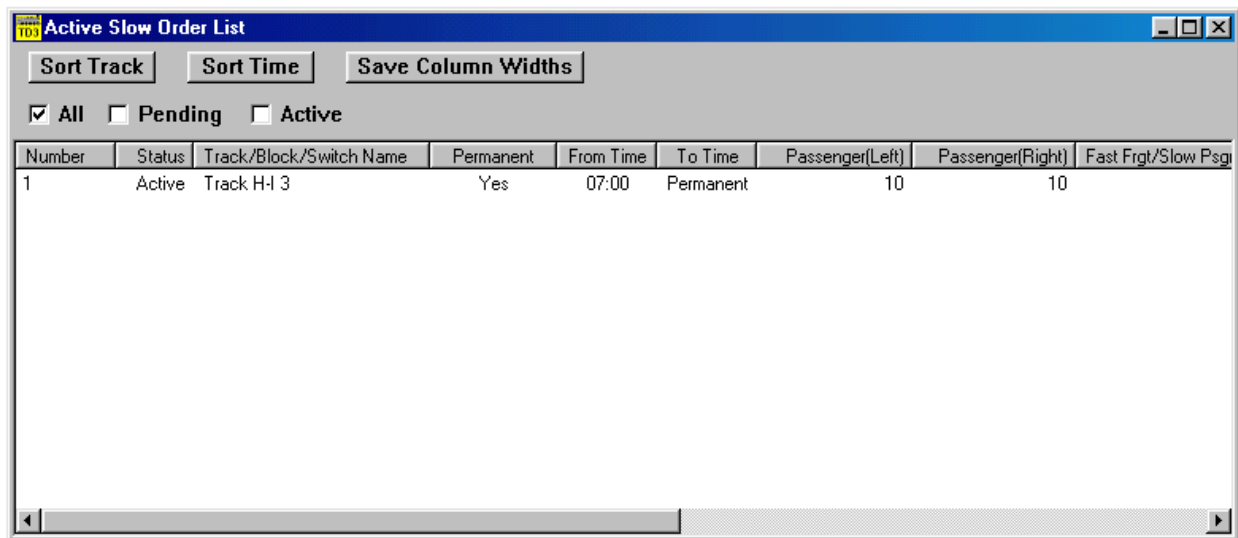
TD3 Active Slow Order List

Sort Track Sort Time Save Column Widths

☑ All ☐ Pending ☐ Active

| Number | Status | Track/Block/Switch Name | Permanent | From Time | To Time | Passenger(Left) | Passenger(Right) | Fast Frgt/Slow Psg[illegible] |
|---|---|---|---|---|---|---|---|---|
| 1 | Active | Track H-I 3 | Yes | 07:00 | Permanent | 10 | 10 | |